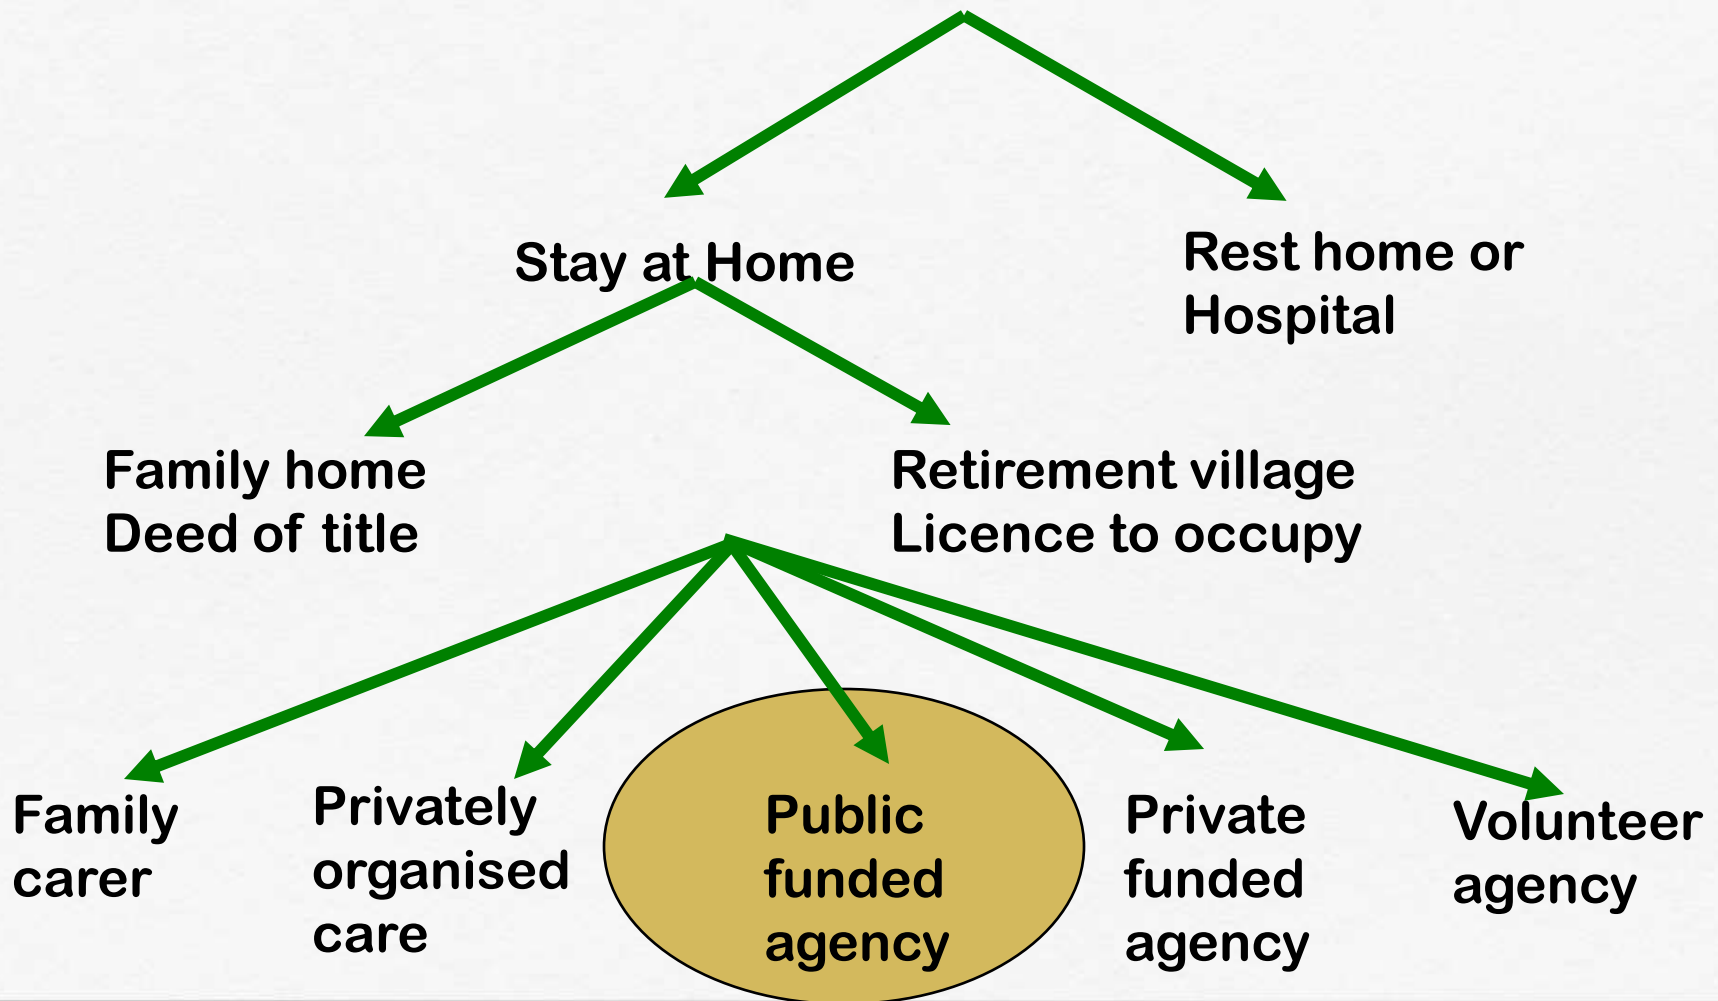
Stay at Home

Rest home or Hospital

Family home
Deed of title

Retirement village
Licence to occupy

Family carer

Privately organised care

Public funded agency

Private funded agency

Volunteer agency